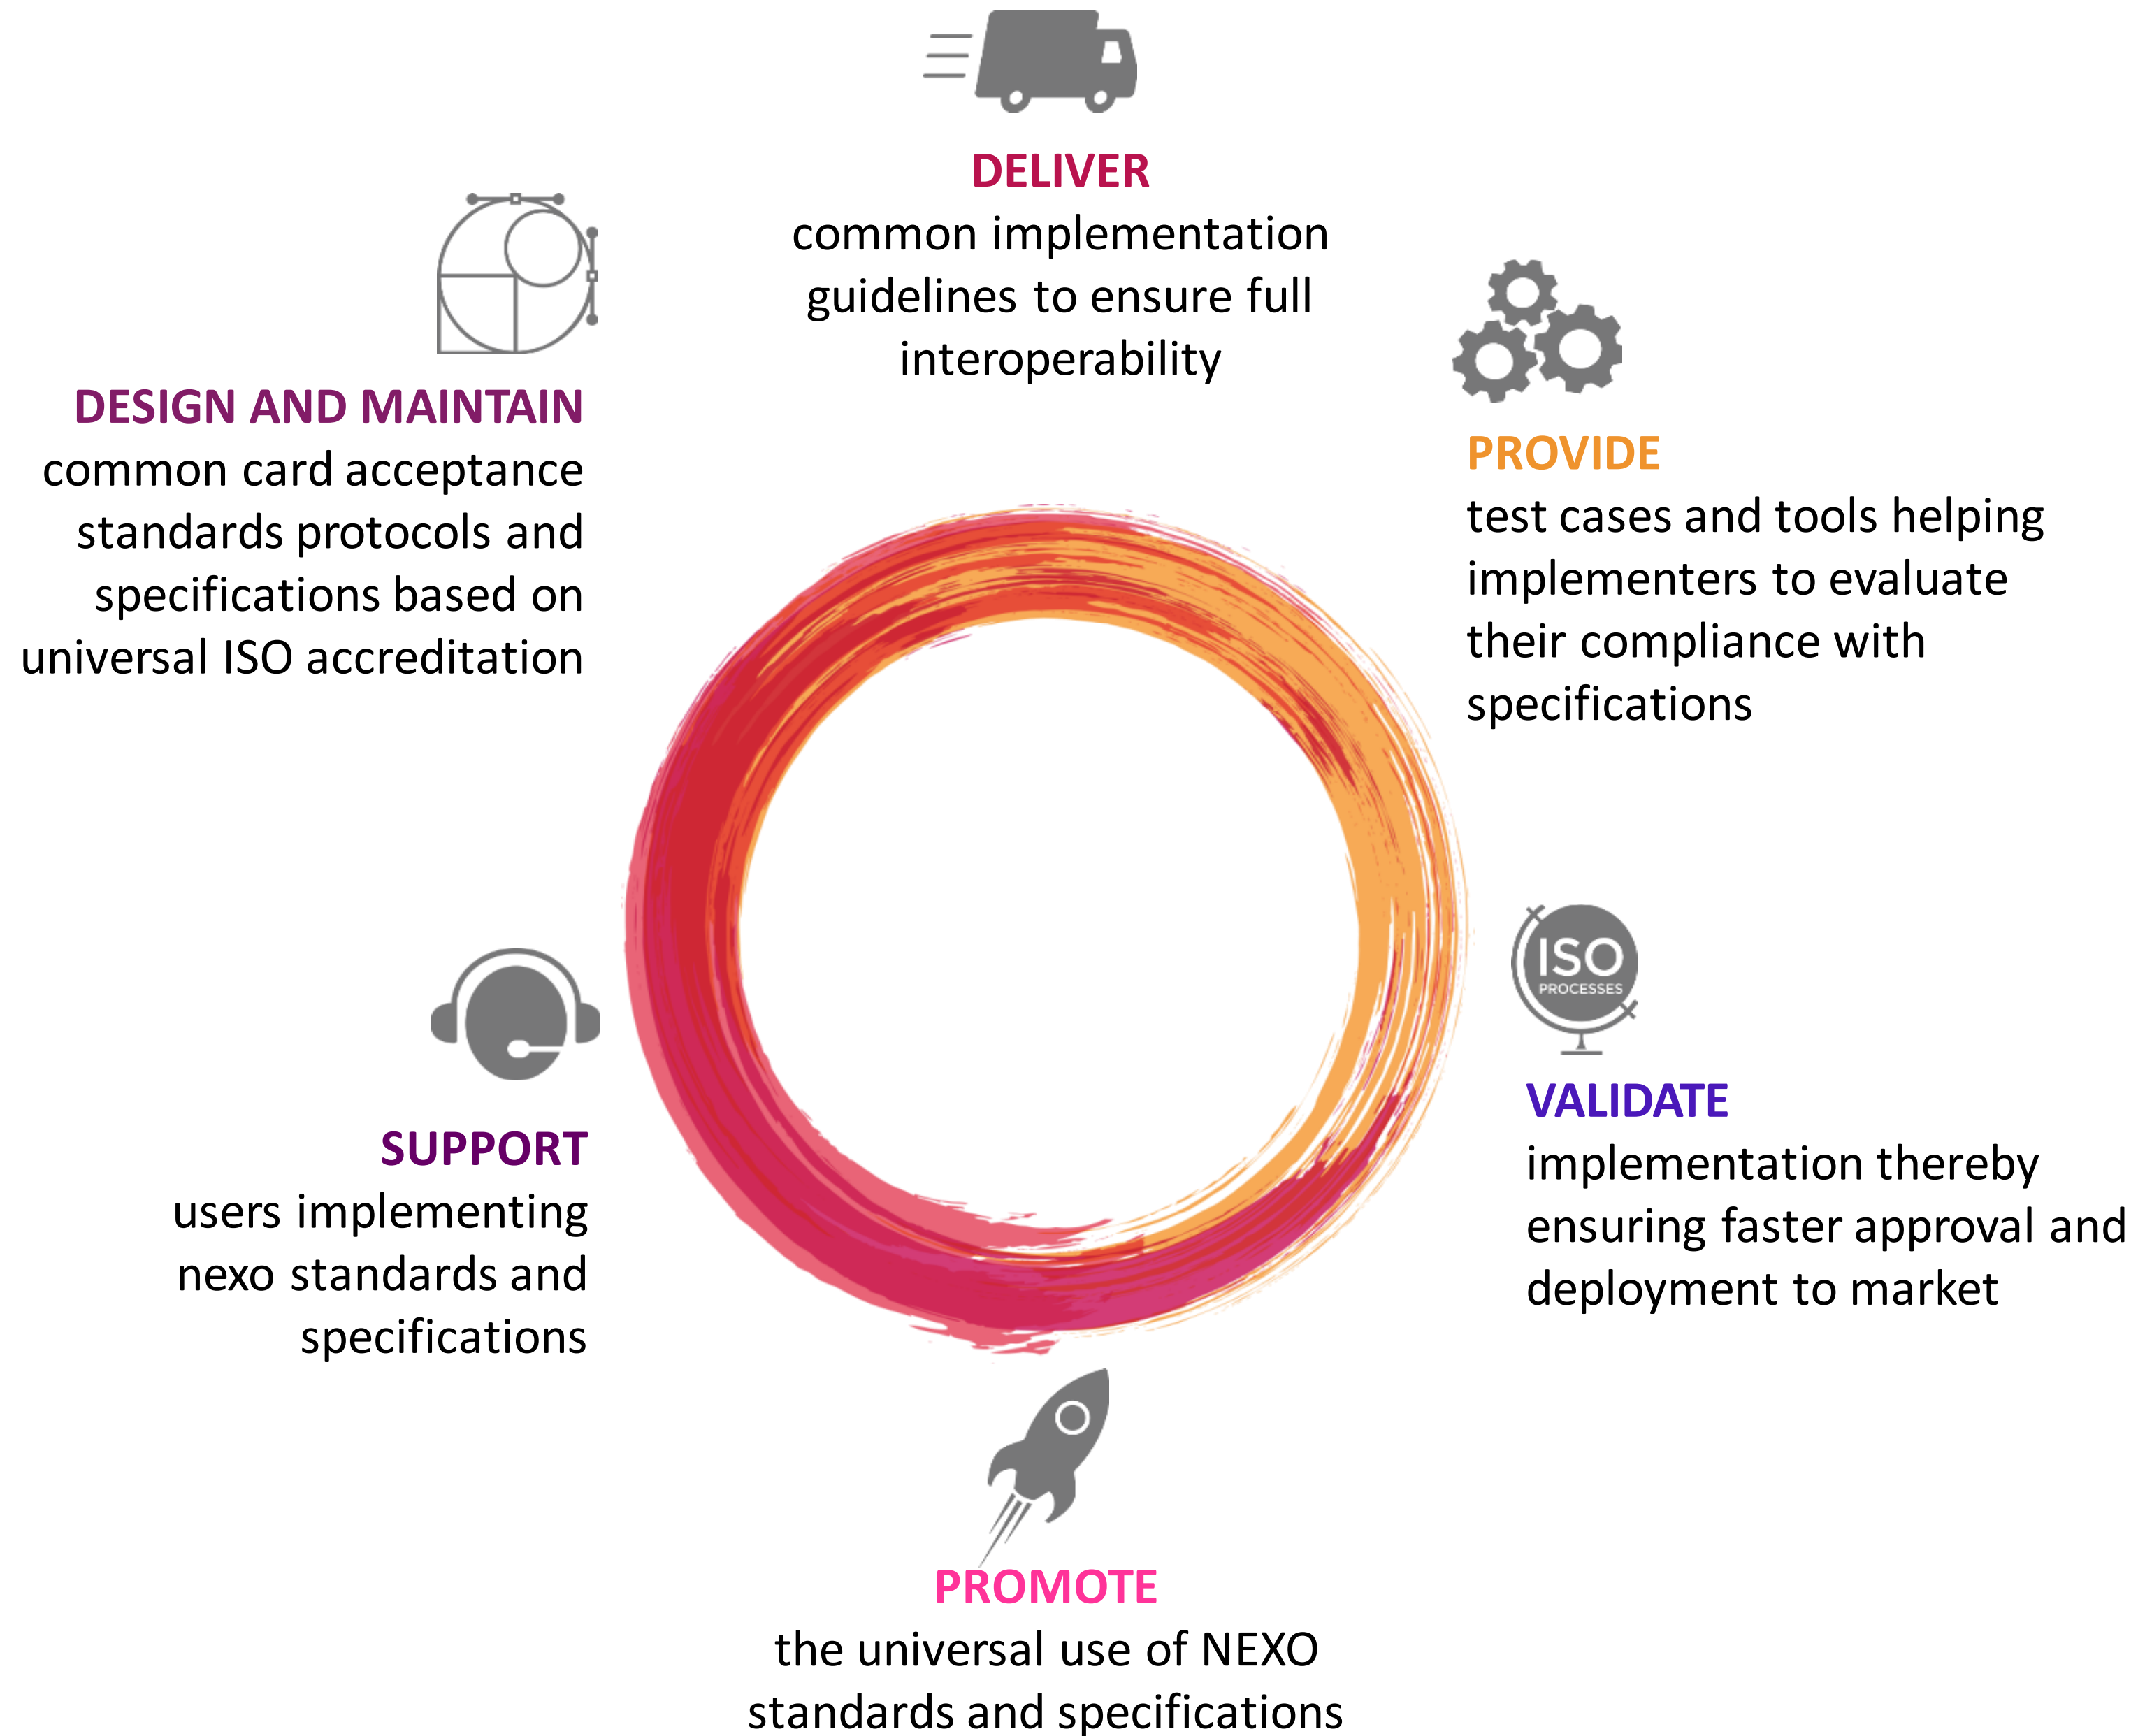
DELIVER
common implementation guidelines to ensure full interoperability

DESIGN AND MAINTAIN
common card acceptance standards protocols and specifications based on universal ISO accreditation

PROVIDE
test cases and tools helping implementers to evaluate their compliance with specifications

ISO
PROCESSES

VALIDATE
implementation thereby ensuring faster approval and deployment to market

SUPPORT
users implementing nexo standards and specifications

PROMOTE
the universal use of NEXO standards and specifications